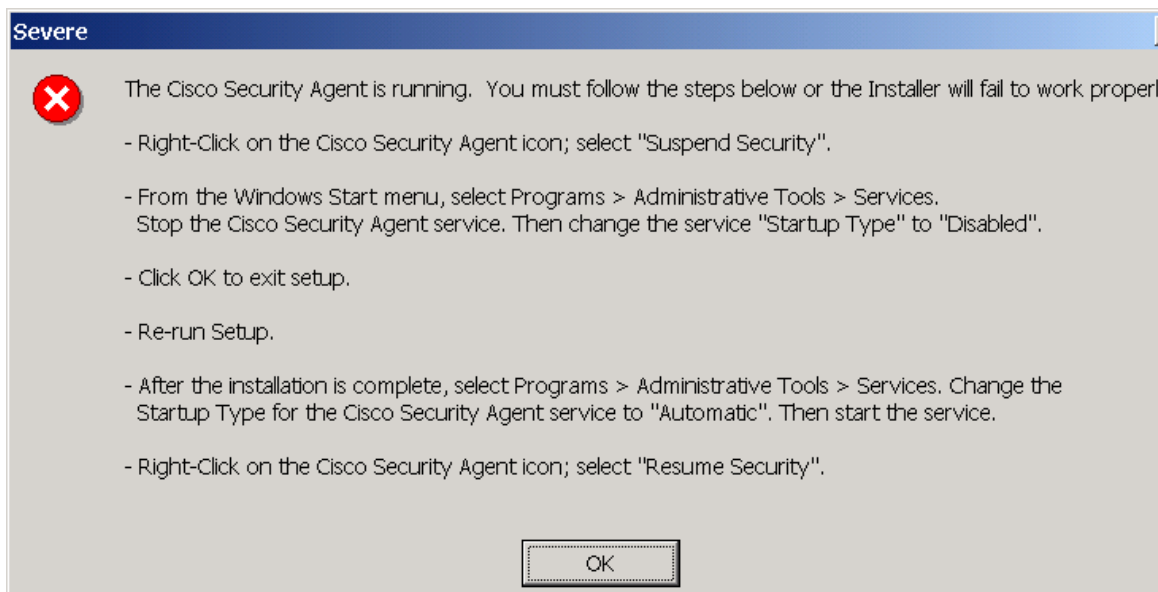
Severe

The Cisco Security Agent is running. You must follow the steps below or the Installer will fail to work properl

- Right-Click on the Cisco Security Agent icon; select "Suspend Security".

- From the Windows Start menu, select Programs > Administrative Tools > Services. Stop the Cisco Security Agent service. Then change the service "Startup Type" to "Disabled".

- Click OK to exit setup.

- Re-run Setup.

- After the installation is complete, select Programs > Administrative Tools > Services. Change the Startup Type for the Cisco Security Agent service to "Automatic". Then start the service.

- Right-Click on the Cisco Security Agent icon; select "Resume Security".

OK